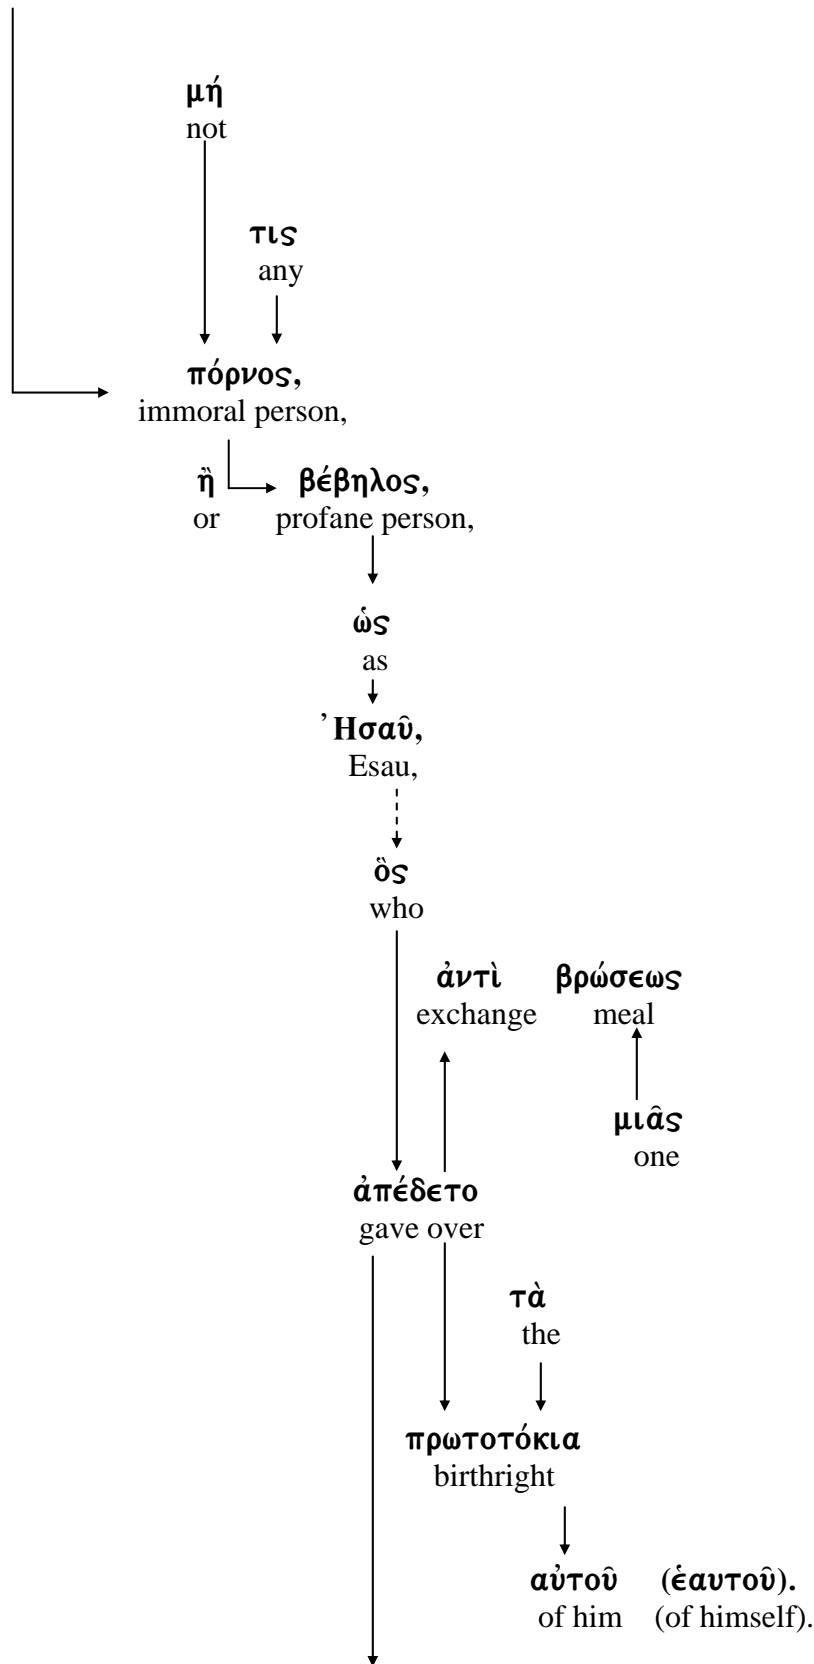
μή
not

τις
any

πόρνος,
immoral person,

ἢ βέβηλος,
or profane person,

ὡς
as

Ἠσαῦ,
Esau,

ὃς
who

ἀντὶ βρώσεως
exchange meal

μιᾶς
one

ἀπέδετο
gave over

τὰ
the

πρωτοτόκια
birthright

αὐτοῦ (ἑαυτοῦ).
of him (of himself).